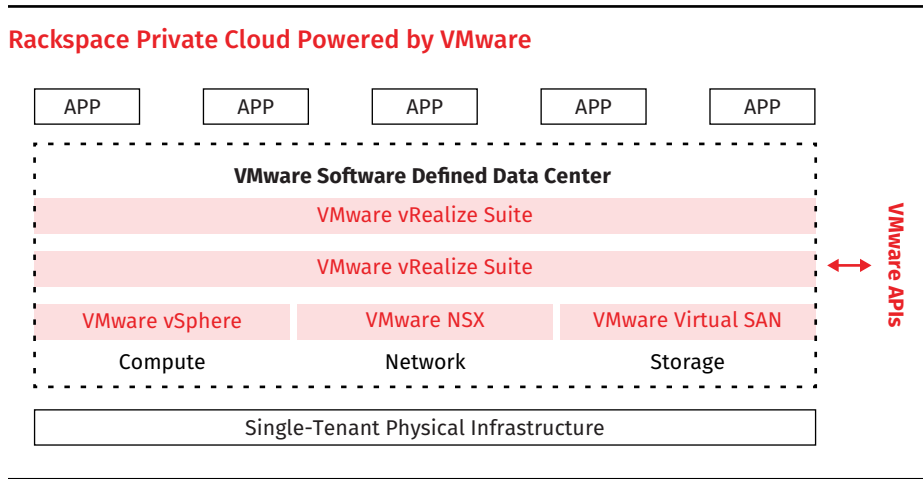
Rackspace Private Cloud Powered by VMware

APP APP APP APP APP

VMware Software Defined Data Center

VMware vRealize Suite

VMware vRealize Suite

VMware vSphere

Compute

VMware NSX

Network

VMware Virtual SAN

Storage

VMware APIs

Single-Tenant Physical Infrastructure